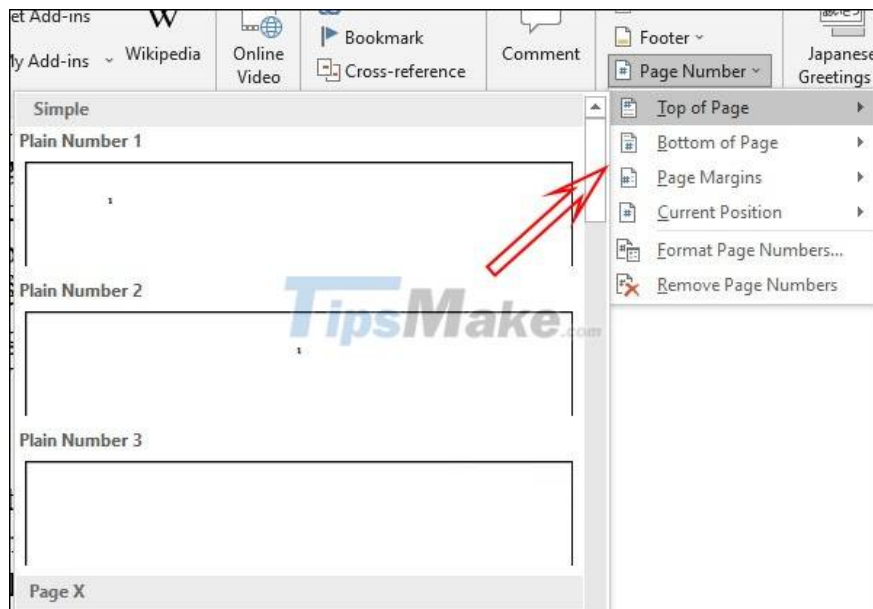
et Add-ins
ly Add-ins
W
Wikipedia
Online Video
Bookmark
Cross-reference
Comment
Footer
Page Number
Japanese Greetings
Simple
Plain Number 1
1
Plain Number 2
1
Plain Number 3
Page X
Top of Page
Bottom of Page
Page Margins
Current Position
Format Page Numbers...
Remove Page Numbers
TipsMake.com